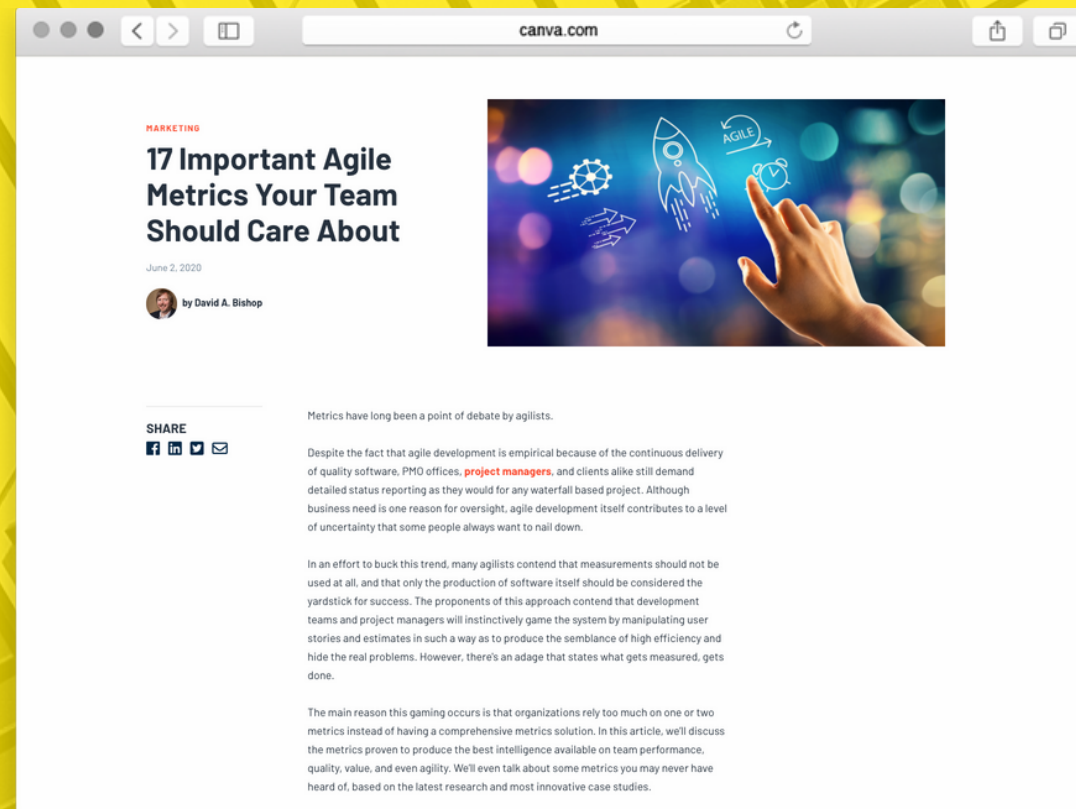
canva.com

MARKETING

17 Important Agile Metrics Your Team Should Care About

June 2, 2020

by David A. Bishop

AGILE

SHARE

Metrics have long been a point of debate by agilists.

Despite the fact that agile development is empirical because of the continuous delivery of quality software, PMO offices, project managers, and clients alike still demand detailed status reporting as they would for any waterfall based project. Although business need is one reason for oversight, agile development itself contributes to a level of uncertainty that some people always want to nail down.

In an effort to buck this trend, many agilists contend that measurements should not be used at all, and that only the production of software itself should be considered the yardstick for success. The proponents of this approach contend that development teams and project managers will instinctively game the system by manipulating user stories and estimates in such a way as to produce the semblance of high efficiency and hide the real problems. However, there's an adage that states what gets measured, gets done.

The main reason this gaming occurs is that organizations rely too much on one or two metrics instead of having a comprehensive metrics solution. In this article, we'll discuss the metrics proven to produce the best intelligence available on team performance, quality, value, and even agility. We'll even talk about some metrics you may never have heard of, based on the latest research and most innovative case studies.